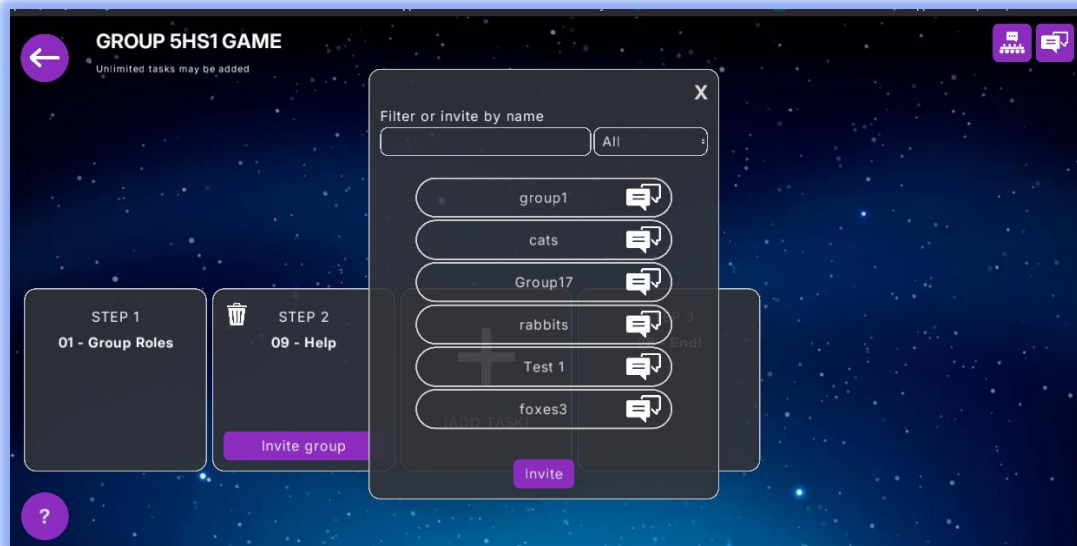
GROUP 5HS1 GAME
Unlimited tasks may be added

STEP 1
01 - Group Roles

STEP 2
09 - Help
Invite group

(ADD TASK)

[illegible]P 3
End!

X
Filter or invite by name
All

group1
cats
Group17
rabbits
Test 1
foxes3

Invite

?